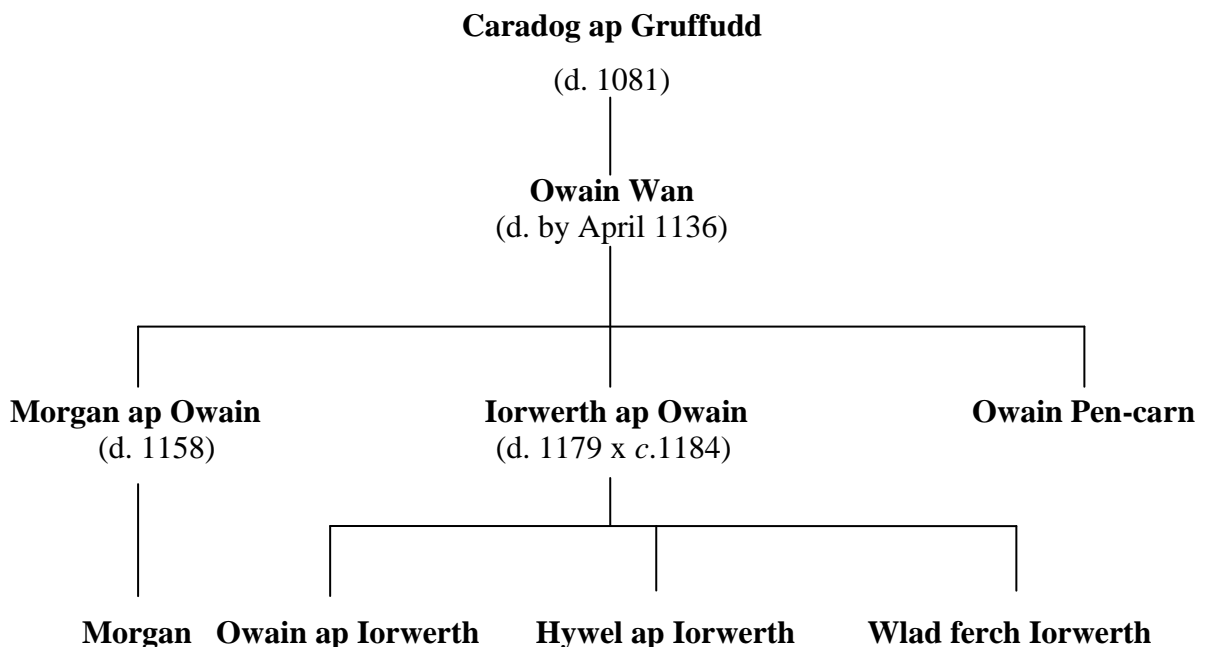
**Caradog ap Gruffudd**
(d. 1081)

**Owain Wan**
(d. by April 1136)

**Morgan ap Owain**
(d. 1158)

**Iorwerth ap Owain**
(d. 1179 x *c*.1184)

**Owain Pen-carn**

**Morgan**

**Owain ap Iorwerth**

**Hywel ap Iorwerth**

**Wlad ferch Iorwerth**